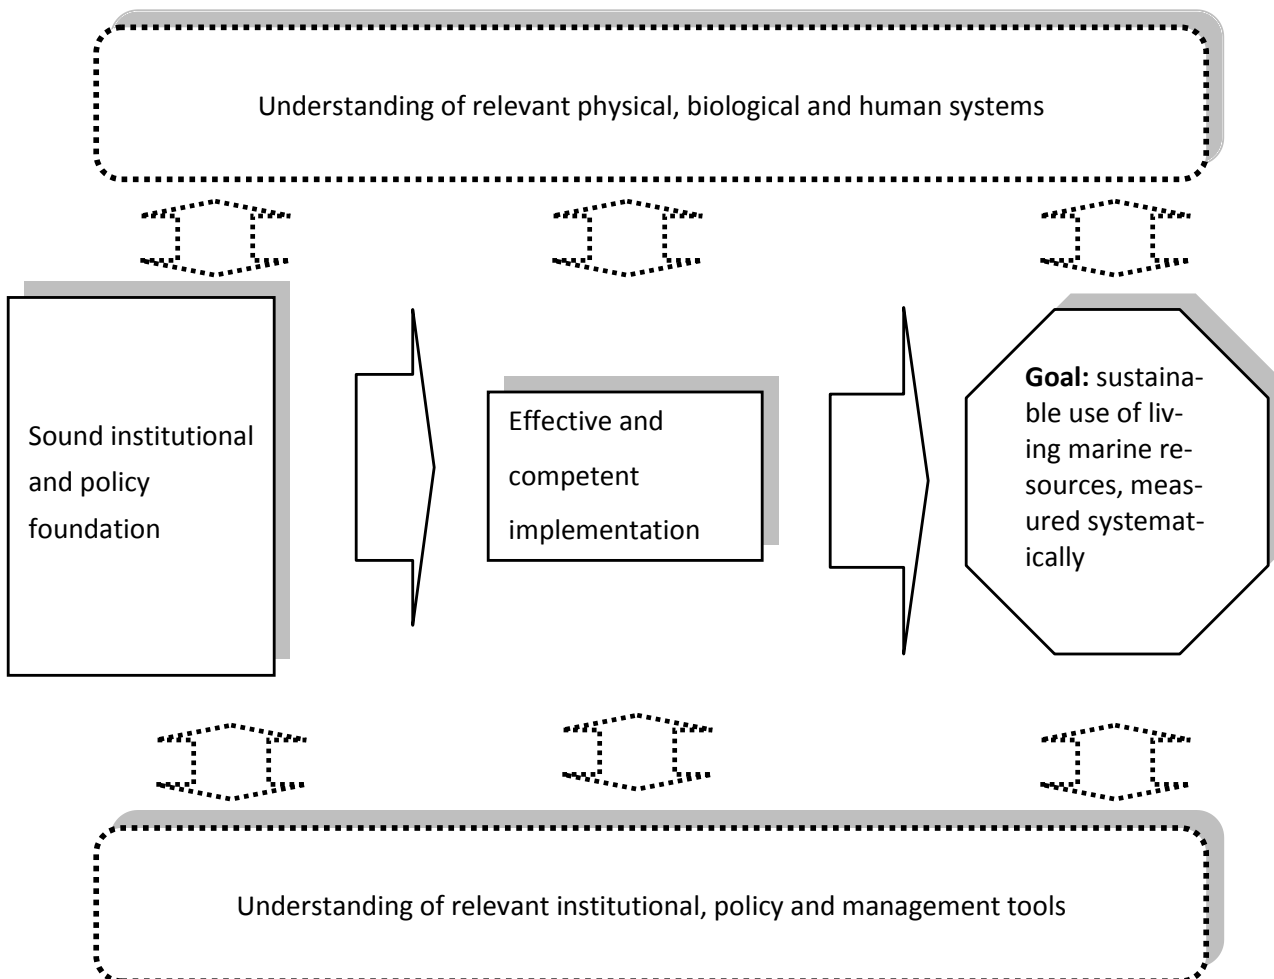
Understanding of relevant physical, biological and human systems

Sound institutional and policy foundation

Effective and competent implementation

**Goal:** sustainable use of living marine resources, measured systematically

Understanding of relevant institutional, policy and management tools